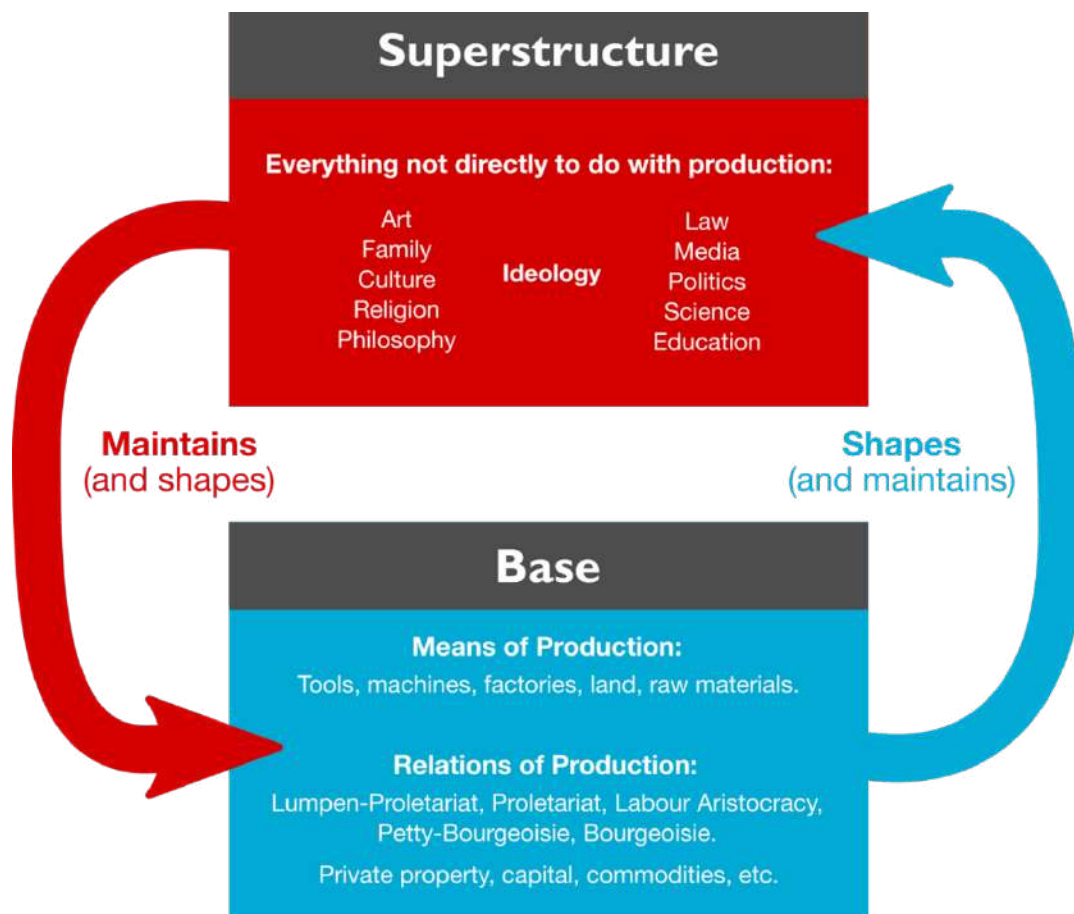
Superstructure

Everything not directly to do with production:

Art
Family
Culture
Religion
Philosophy

Ideology

Law
Media
Politics
Science
Education

Maintains
(and shapes)

Shapes
(and maintains)

Base

Means of Production:
Tools, machines, factories, land, raw materials.

Relations of Production:
Lumpen-Proletariat, Proletariat, Labour Aristocracy, Petty-Bourgeoisie, Bourgeoisie.

Private property, capital, commodities, etc.